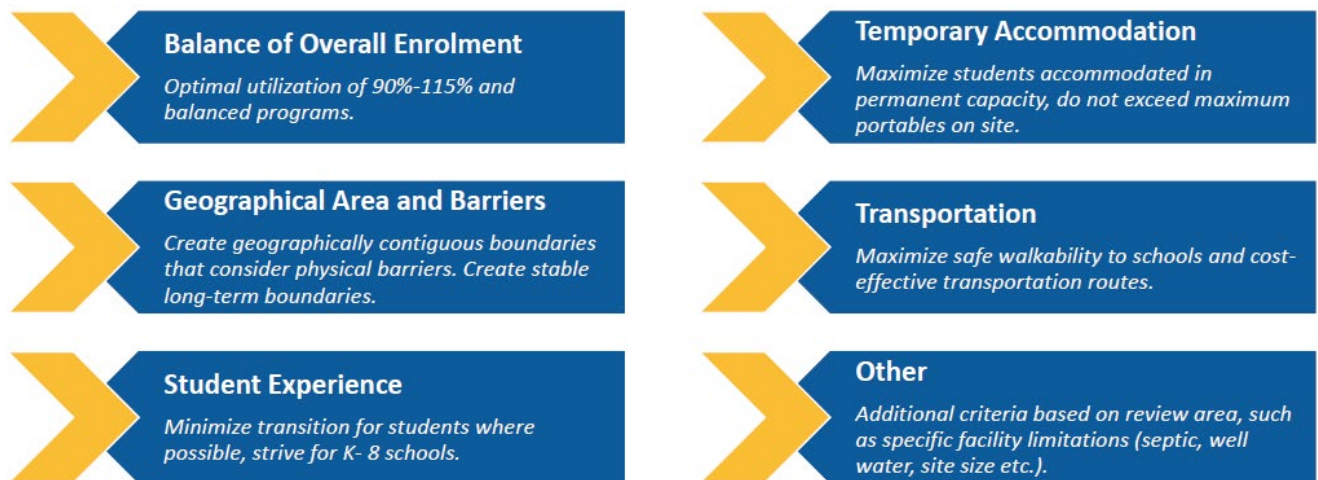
Balance of Overall Enrolment

Optimal utilization of 90%-115% and balanced programs.

Geographical Area and Barriers

Create geographically contiguous boundaries that consider physical barriers. Create stable long-term boundaries.

Student Experience

Minimize transition for students where possible, strive for K- 8 schools.

Temporary Accommodation

Maximize students accommodated in permanent capacity, do not exceed maximum portables on site.

Transportation

Maximize safe walkability to schools and cost-effective transportation routes.

Other

Additional criteria based on review area, such as specific facility limitations (septic, well water, site size etc.).